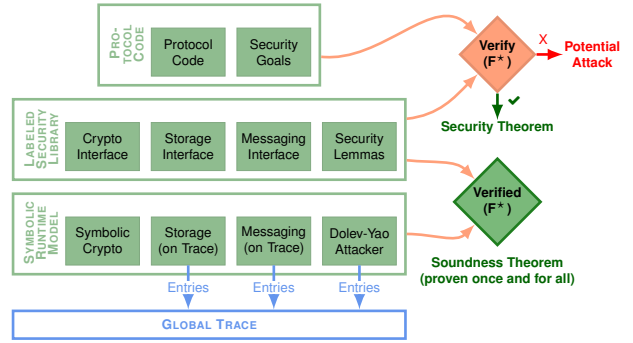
PROTOCOL CODE

Protocol Code

Security Goals

Verify (F*)

X

Potential Attack

✔

Security Theorem

LABELED SECURITY LIBRARY

Crypto Interface

Storage Interface

Messaging Interface

Security Lemmas

Verified (F*)

SYMBOLIC RUNTIME MODEL

Symbolic Crypto

Storage (on Trace)

Messaging (on Trace)

Dolev-Yao Attacker

Soundness Theorem (proven once and for all)

Entries

Entries

Entries

GLOBAL TRACE